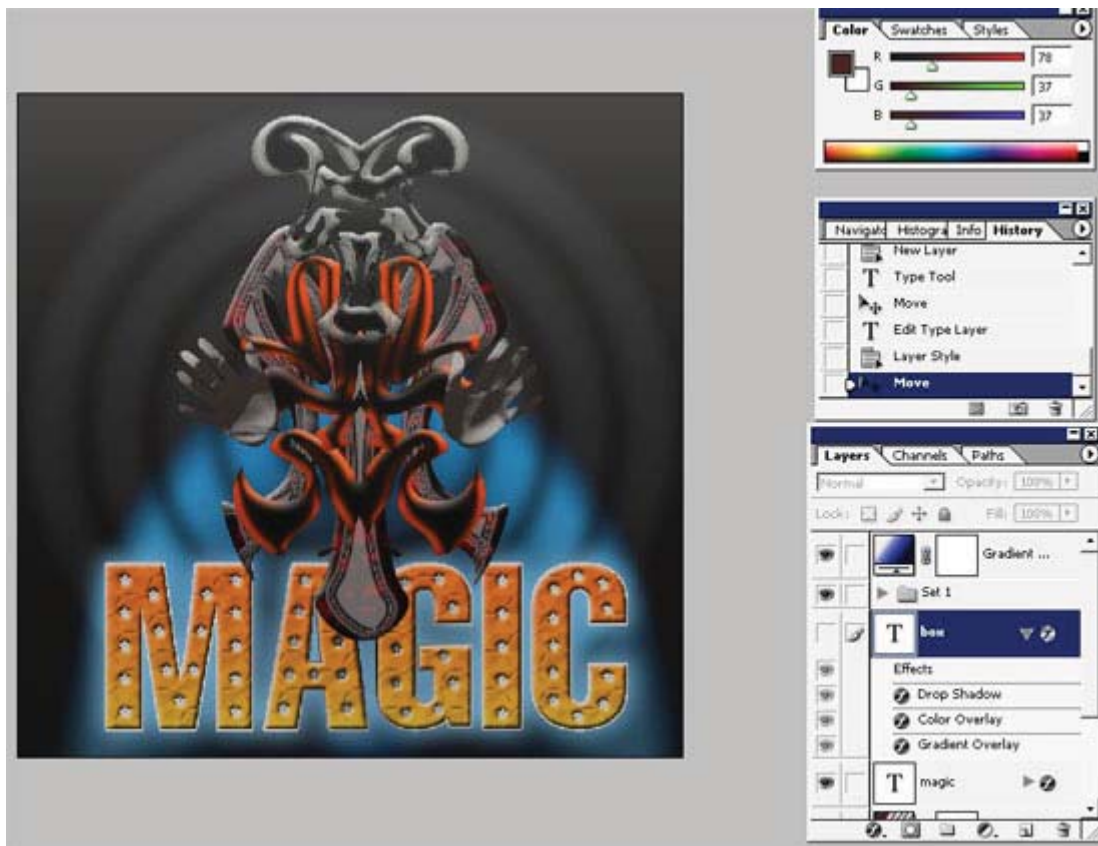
MAGIC

Color Swatches Styles
R 78
G 37
B 37

Navigato Histogra Info History
New Layer
Type Tool
Move
Edit Type Layer
Layer Style
Move

Layers Channels Paths
Normal
Opacity: 100%
Lock:
Fill: 100%
Gradient ...
Set 1
box
Effects
Drop Shadow
Color Overlay
Gradient Overlay
magic